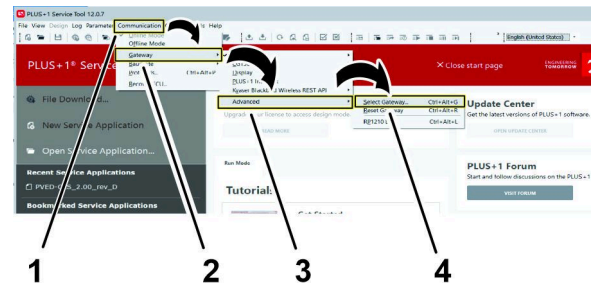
PLUS+1 Service Tool 12.0.7

File View Design Log Parameter Communication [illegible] Help

English (United States)

Online Mode
Offline Mode
Gateway
Bau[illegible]
Hot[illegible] Ctrl+Alt+F
Rem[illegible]

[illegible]
Display
PLUS+1 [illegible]
Kvaser BlackBird Wireless REST API
Advanced

Select Gateway... Ctrl+Alt+G
Reset Gateway Ctrl+Alt+R
RE1210 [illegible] Ctrl+Alt+L

PLUS+1® Service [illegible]

× Close start page

ENGINEERING TOMORROW

File Download...
New Service Application
Open Service Application...

Recent Service Applications
PVED-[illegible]_2.00_rev_D

Bookmarked Service Applications

Upgrade your licence to access design mode.

READ MORE

Run Mode

Tutorial:

Get Started

Update Center
Get the latest versions of PLUS+1 software.
OPEN UPDATE CENTER

PLUS+1 Forum
Start and follow discussions on the PLUS+1 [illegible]
VISIT FORUM

1 2 3 4